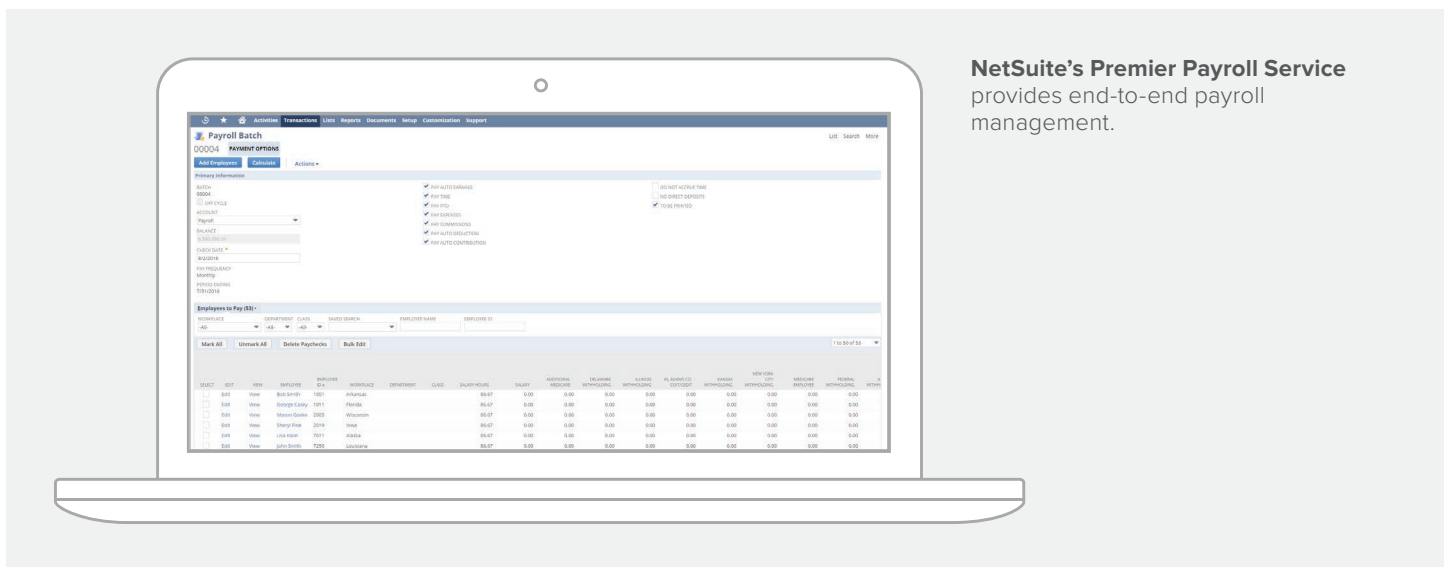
Activities Transactions Lists Reports Documents Setup Customization Support

Payroll Batch

00004 PAYMENT OPTIONS

List Search More

Add Employees Calculate Actions ▾

Primary Information

BATCH
00004

OFF CYCLE

ACCOUNT
Payroll

BALANCE
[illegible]

CHECK DATE *
8/2/2016

PAY FREQUENCY
Monthly

PERIOD ENDING
7/31/2016

PAY AUTO EARNINGS
PAY TIME
PAY PTO
PAY EXPENSES
PAY COMMISSIONS
PAY AUTO DEDUCTION
PAY AUTO CONTRIBUTION

DO NOT ACCRUE TIME
NO DIRECT DEPOSITS
TO BE PRINTED

Employees to Pay (53) ▾

WORKPLACE -All- DEPARTMENT -All- CLASS -All- SAVED SEARCH EMPLOYEE NAME EMPLOYEE ID

Mark All Unmark All Delete Paychecks Bulk Edit

1 to 50 of 53

| SELECT | EDIT | VIEW | EMPLOYEE | EMPLOYEE ID ▲ | WORKPLACE | DEPARTMENT | CLASS | SALARY HOURS | SALARY | ADDITIONAL MEDICARE | DELAWARE WITHHOLDING | ILLINOIS WITHHOLDING | KS, KANSAS CO. COST/DEPT | KANSAS WITHHOLDING | NEW YORK CITY WITHHOLDING | MEDICARE EMPLOYEE | FEDERAL WITHHOLDING |
|---|---|---|---|---|---|---|---|---|---|---|---|---|---|---|---|---|---|
| | Edit | View | Bob Smith | 1001 | Arkansas | | | 86.67 | 0.00 | 0.00 | 0.00 | 0.00 | 0.00 | 0.00 | 0.00 | 0.00 | 0.00 |
| | Edit | View | George Casey | 1011 | Florida | | | 86.67 | 0.00 | 0.00 | 0.00 | 0.00 | 0.00 | 0.00 | 0.00 | 0.00 | 0.00 |
| | Edit | View | Mason Gooke | 2003 | Wisconsin | | | 86.67 | 0.00 | 0.00 | 0.00 | 0.00 | 0.00 | 0.00 | 0.00 | 0.00 | 0.00 |
| | Edit | View | Sheryl Pine | 2019 | Iowa | | | 86.67 | 0.00 | 0.00 | 0.00 | 0.00 | 0.00 | 0.00 | 0.00 | 0.00 | 0.00 |
| | Edit | View | Lisa Klein | 7011 | Alaska | | | 86.67 | 0.00 | 0.00 | 0.00 | 0.00 | 0.00 | 0.00 | 0.00 | 0.00 | 0.00 |
| | Edit | View | John Smith | 7250 | Louisiana | | | 86.67 | 0.00 | 0.00 | 0.00 | 0.00 | 0.00 | 0.00 | 0.00 | 0.00 | 0.00 |

**NetSuite's Premier Payroll Service** provides end-to-end payroll management.